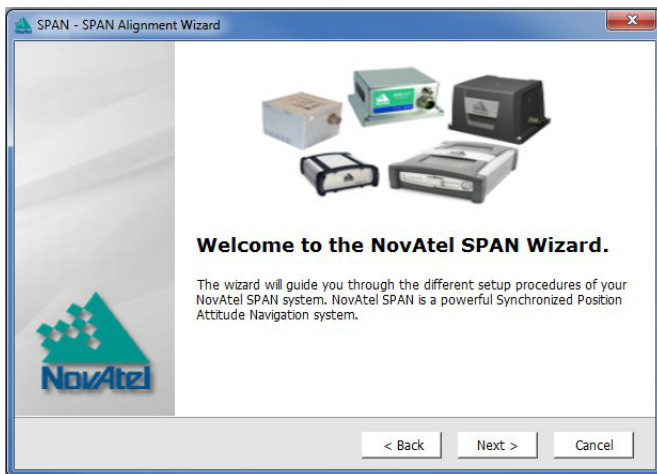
SPAN - SPAN Alignment Wizard

Welcome to the NovAtel SPAN Wizard.

The wizard will guide you through the different setup procedures of your NovAtel SPAN system. NovAtel SPAN is a powerful Synchronized Position Attitude Navigation system.

NovAtel

< Back
Next >
Cancel